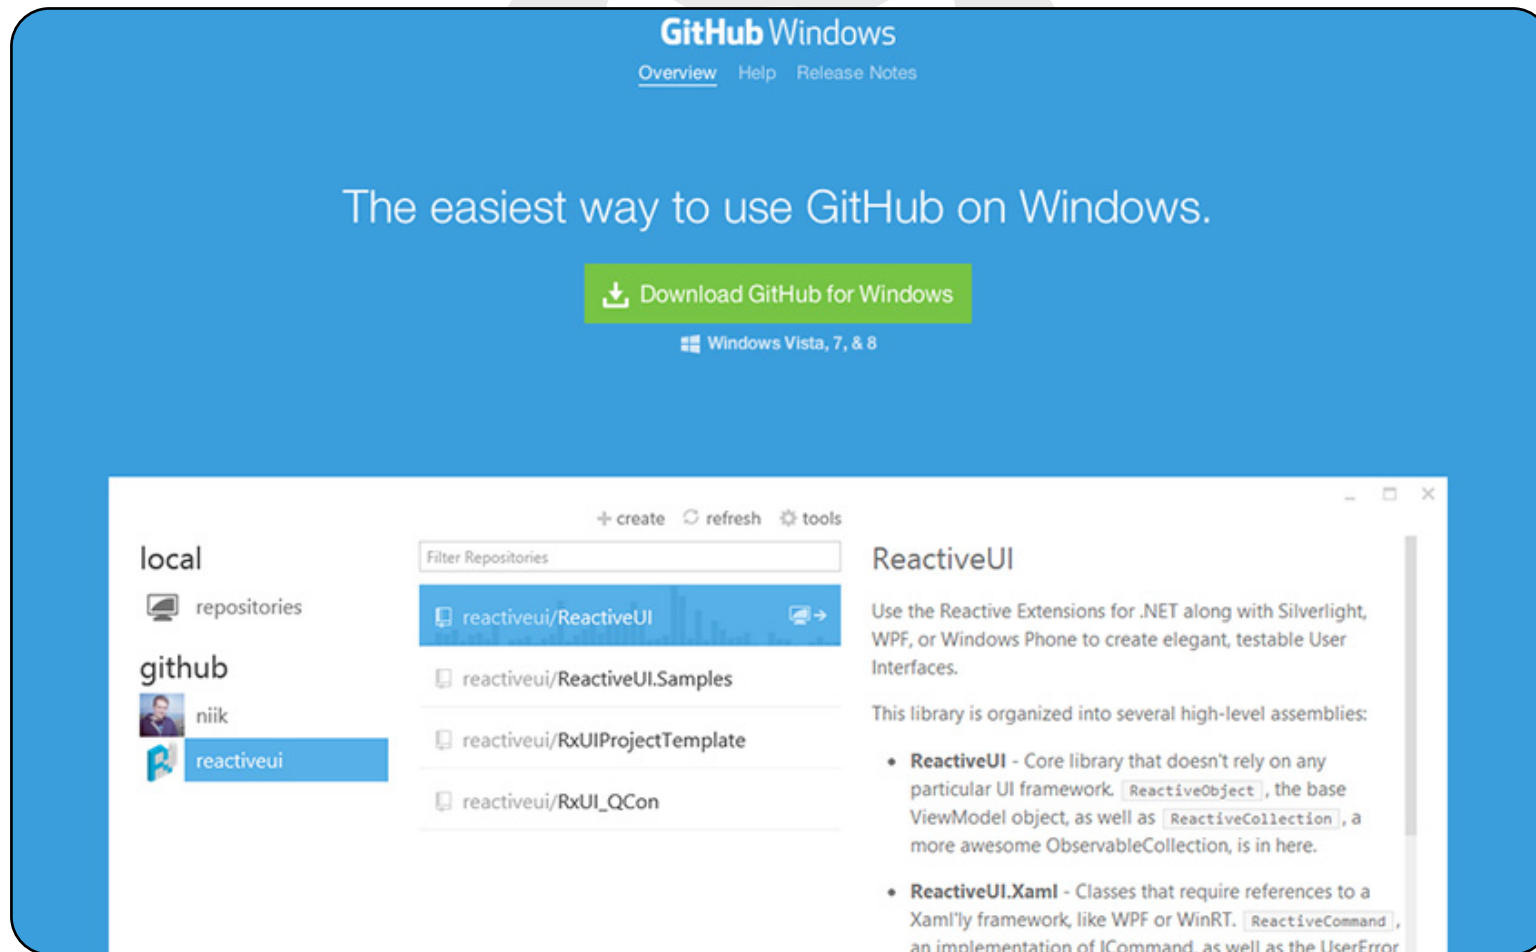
GitHub Windows
Overview Help Release Notes

The easiest way to use GitHub on Windows.

Download GitHub for Windows

Windows Vista, 7, & 8

+ create refresh tools

local
repositories

github
niik
reactiveui

Filter Repositories

reactiveui/ReactiveUI
reactiveui/ReactiveUI.Samples
reactiveui/RxUIProjectTemplate
reactiveui/RxUI_QCon

ReactiveUI

Use the Reactive Extensions for .NET along with Silverlight, WPF, or Windows Phone to create elegant, testable User Interfaces.

This library is organized into several high-level assemblies:

• ReactiveUI - Core library that doesn't rely on any particular UI framework. ReactiveObject, the base ViewModel object, as well as ReactiveCollection, a more awesome ObservableCollection, is in here.

• ReactiveUI.Xaml - Classes that require references to a Xaml'ly framework, like WPF or WinRT. ReactiveCommand, an implementation of ICommand, as well as the UserError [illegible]